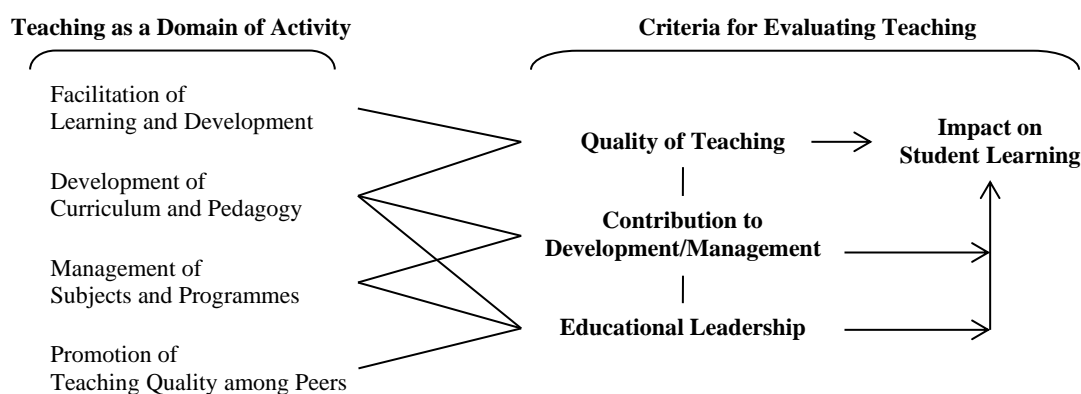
Teaching as a Domain of Activity

Criteria for Evaluating Teaching

Facilitation of Learning and Development

Development of Curriculum and Pedagogy

Management of Subjects and Programmes

Promotion of Teaching Quality among Peers

Quality of Teaching

Contribution to Development/Management

Educational Leadership

Impact on Student Learning